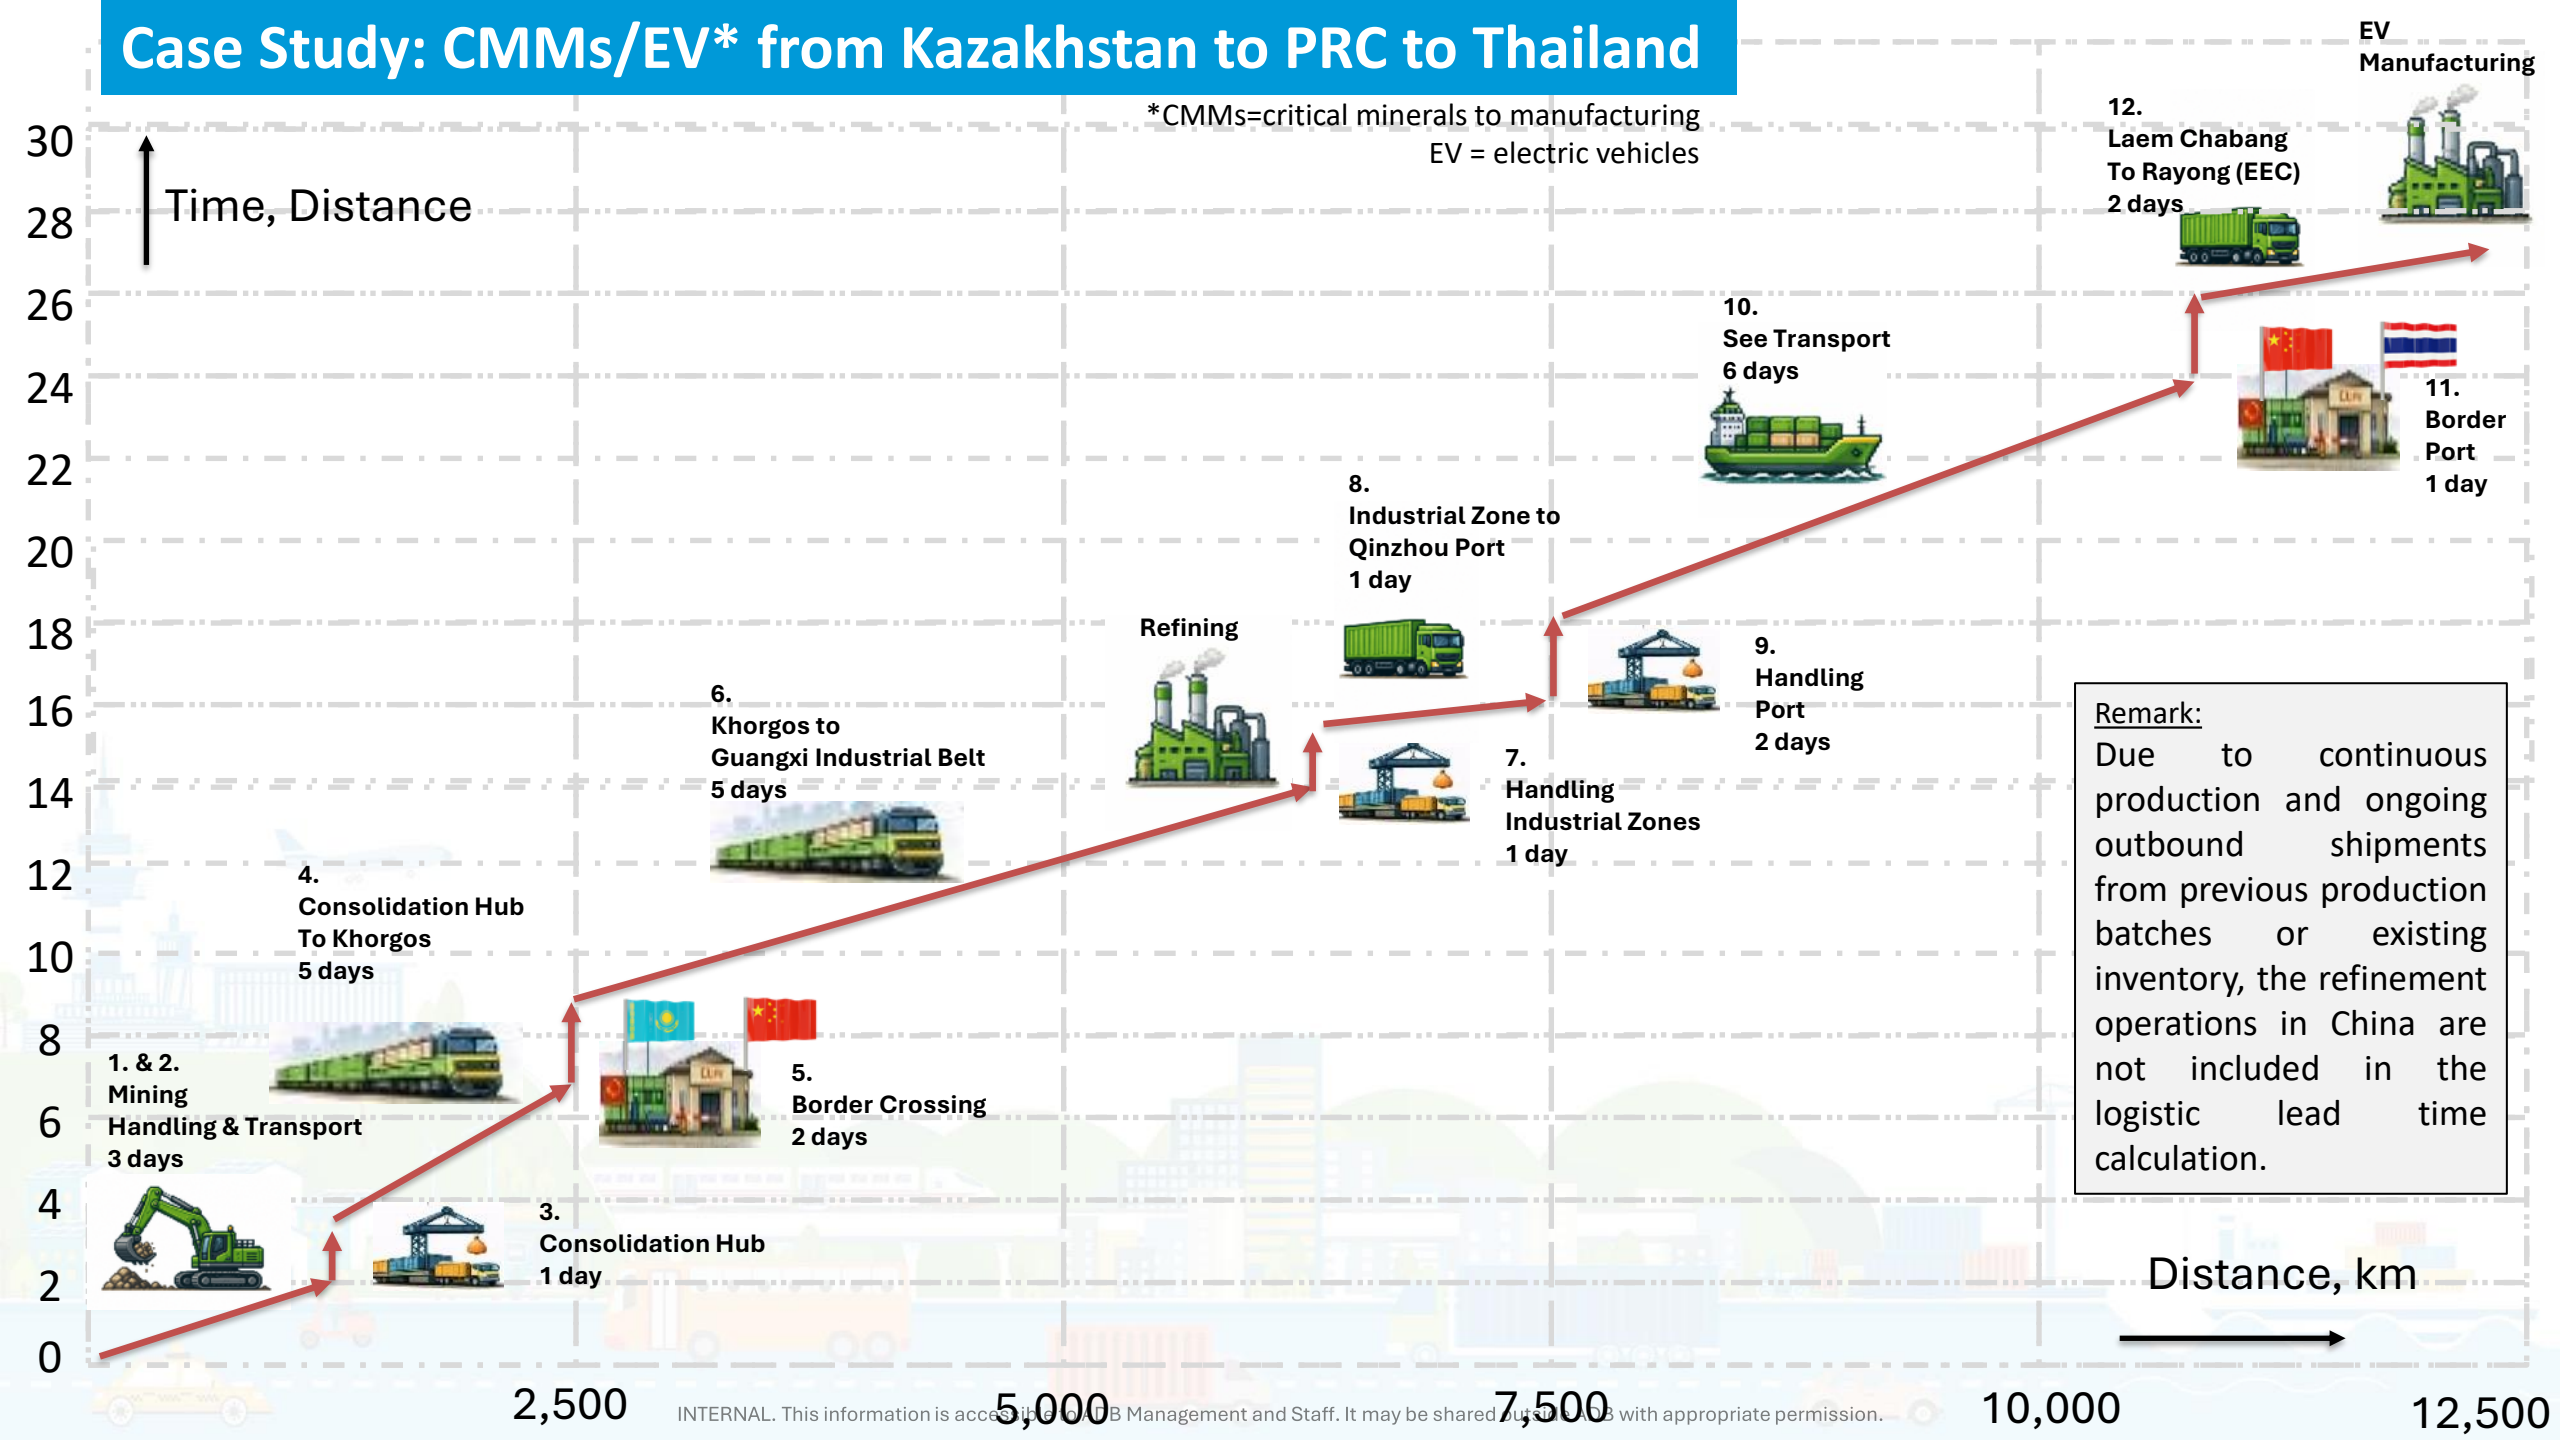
Case Study: CMMs/EV* from Kazakhstan to PRC to Thailand

*CMMs=critical minerals to manufacturing
EV = electric vehicles

Time, Distance

30
28
26
24
22
20
18
16
14
12
10
8
6
4
2
0

1. & 2.
Mining
Handling & Transport
3 days

3.
Consolidation Hub
1 day

4.
Consolidation Hub
To Khorgos
5 days

5.
Border Crossing
2 days

6.
Khorgos to
Guangxi Industrial Belt
5 days

Refining

7.
Handling
Industrial Zones
1 day

8.
Industrial Zone to
Qinzhou Port
1 day

9.
Handling
Port
2 days

10.
See Transport
6 days

11.
Border
Port
1 day

12.
Laem Chabang
To Rayong (EEC)
2 days

EV
Manufacturing

Remark:
Due to continuous production and ongoing outbound shipments from previous production batches or existing inventory, the refinement operations in China are not included in the logistic lead time calculation.

Distance, km

2,500
5,000
7,500
10,000
12,500

INTERNAL. This information is accessible to ADB Management and Staff. It may be shared outside ADB with appropriate permission.